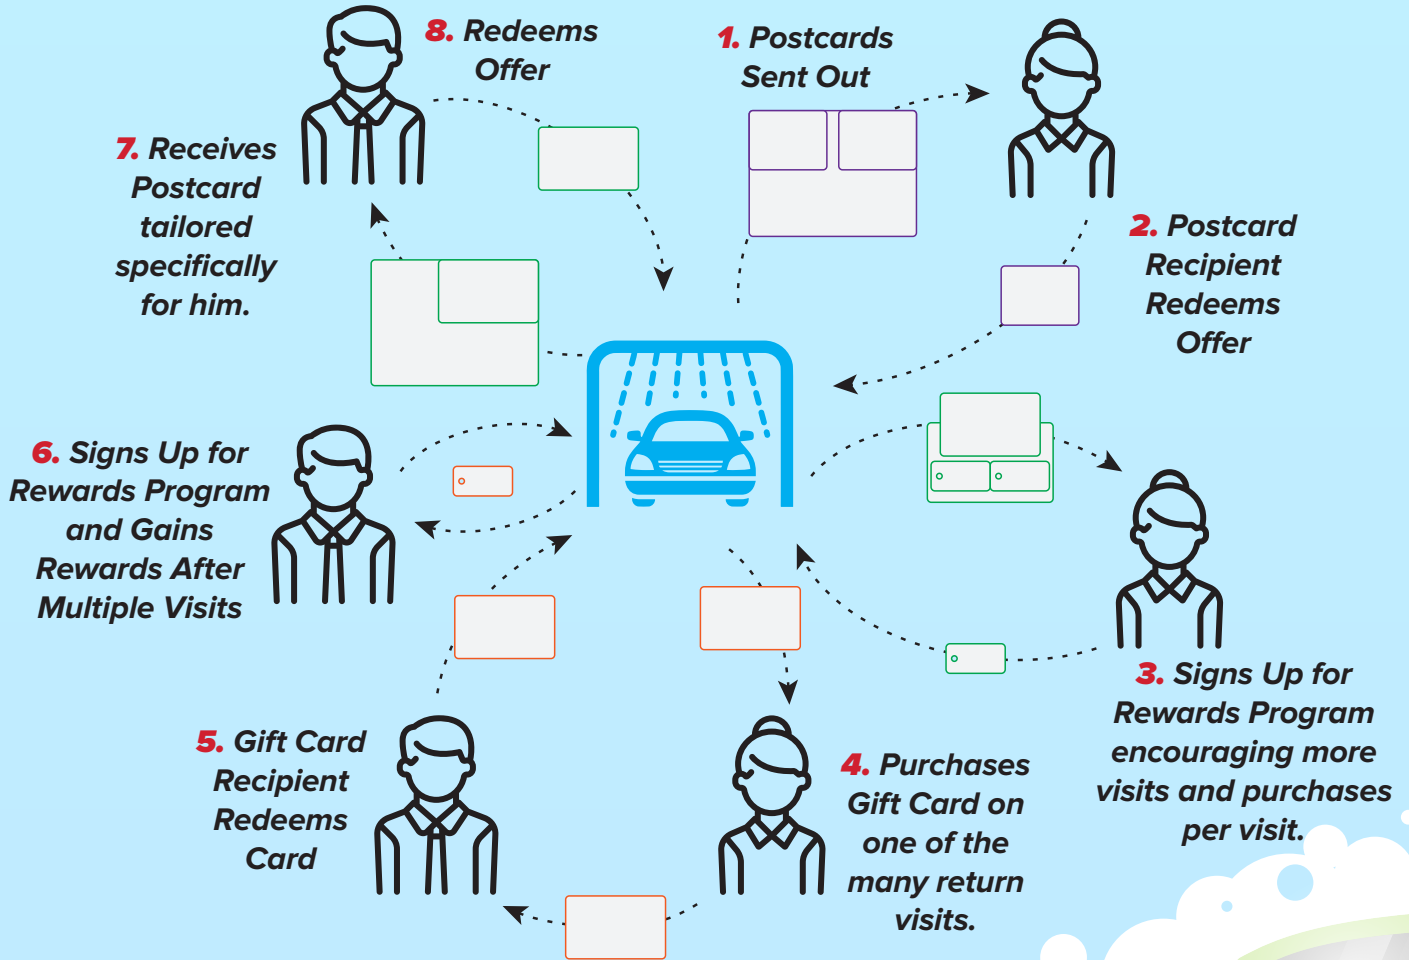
8. Redeems Offer

1. Postcards Sent Out

7. Receives Postcard tailored specifically for him.

2. Postcard Recipient Redeems Offer

6. Signs Up for Rewards Program and Gains Rewards After Multiple Visits

3. Signs Up for Rewards Program encouraging more visits and purchases per visit.

5. Gift Card Recipient Redeems Card

4. Purchases Gift Card on one of the many return visits.